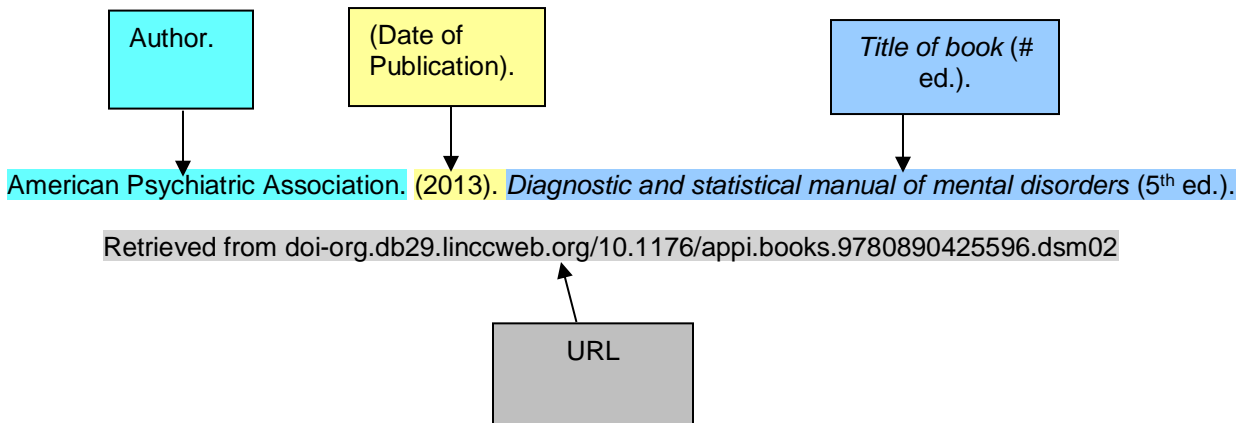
Author.

(Date of Publication).

*Title of book* (# ed.).

American Psychiatric Association. (2013). *Diagnostic and statistical manual of mental disorders* (5$^{th}$ ed.).

Retrieved from doi-org.db29.linccweb.org/10.1176/appi.books.9780890425596.dsm02

URL